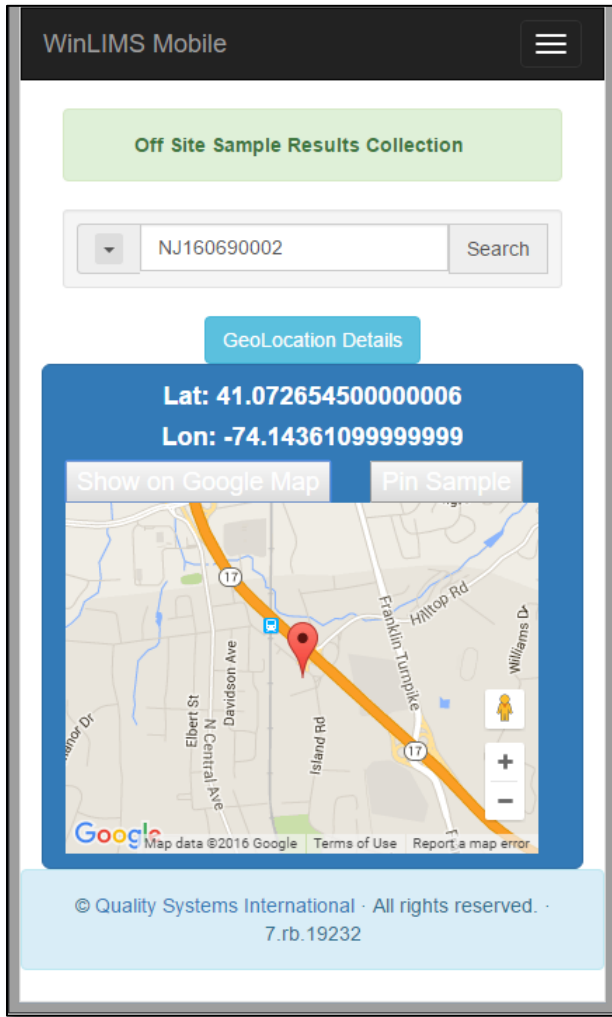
WinLIMS Mobile

Off Site Sample Results Collection

NJ160690002

Search

GeoLocation Details

Lat: 41.072654500000006

Lon: -74.14361099999999

Show on Google Map

Pin Sample

17

Hilltop Rd

Franklin Turnpike

Williams

Davidson Ave

Elbert St

N Central Ave

Island Rd

17

+

−

Google

Map data ©2016 Google

Terms of Use

Report a map error

© Quality Systems International · All rights reserved. · 7.rb.19232